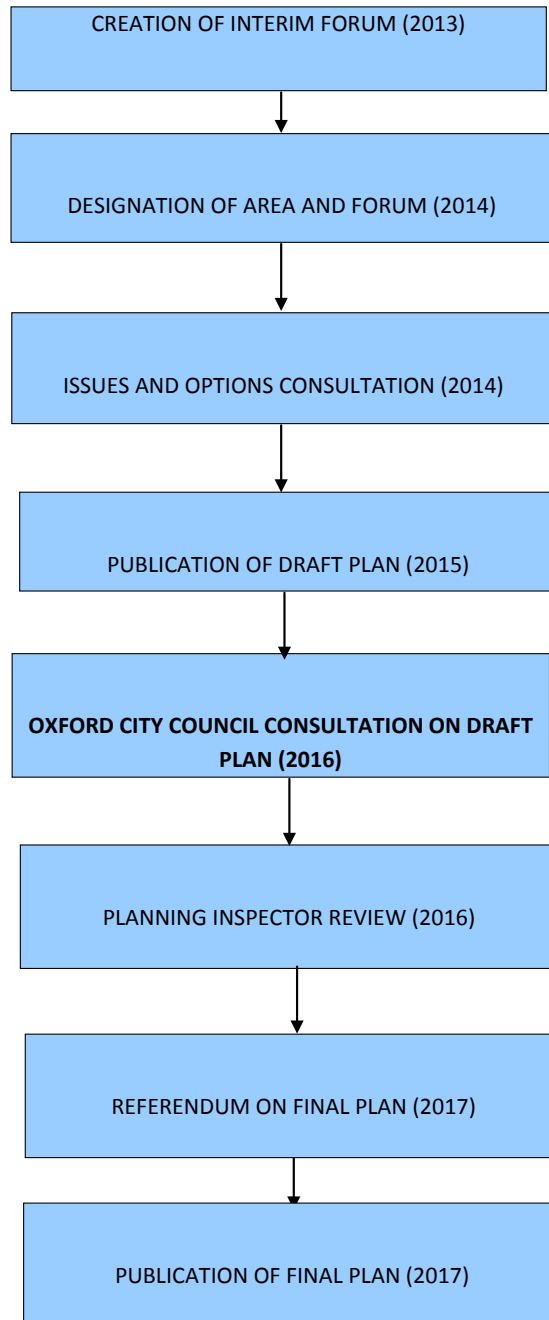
CREATION OF INTERIM FORUM (2013)

DESIGNATION OF AREA AND FORUM (2014)

ISSUES AND OPTIONS CONSULTATION (2014)

PUBLICATION OF DRAFT PLAN (2015)

**OXFORD CITY COUNCIL CONSULTATION ON DRAFT PLAN (2016)**

PLANNING INSPECTOR REVIEW (2016)

REFERENDUM ON FINAL PLAN (2017)

PUBLICATION OF FINAL PLAN (2017)